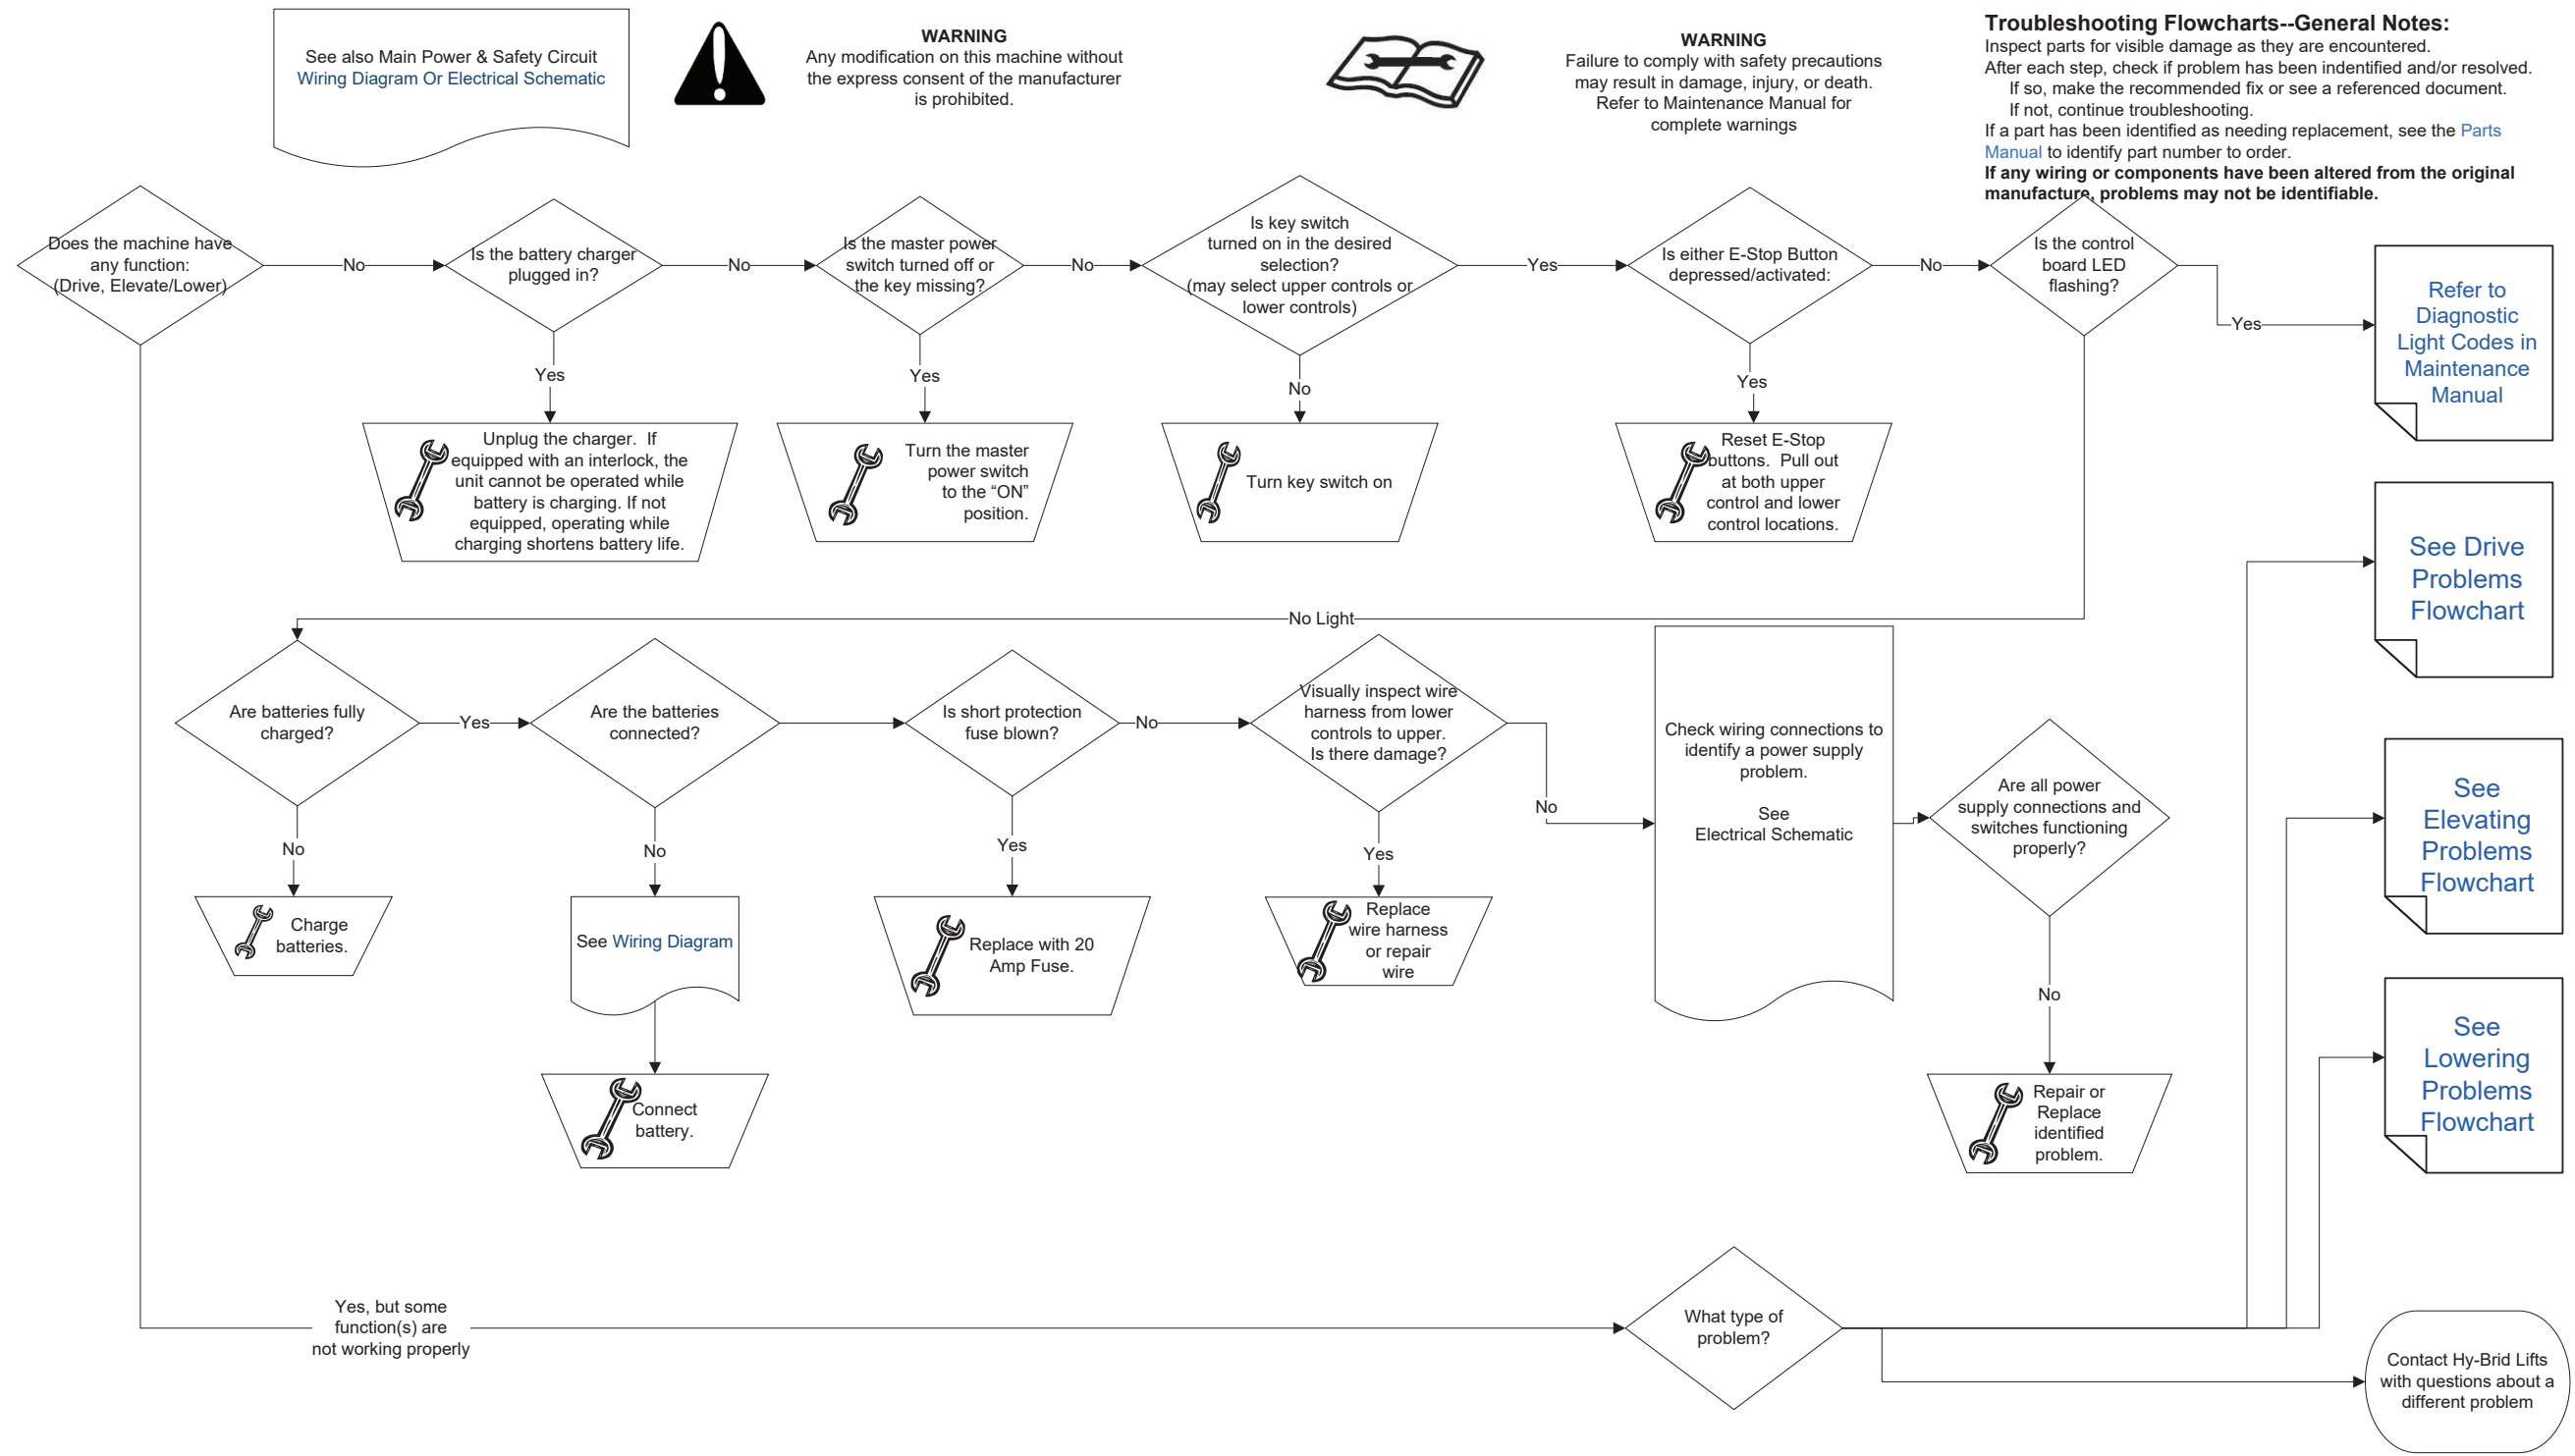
See also Main Power & Safety Circuit Wiring Diagram Or Electrical Schematic

WARNING
Any modification on this machine without the express consent of the manufacturer is prohibited.

WARNING
Failure to comply with safety precautions may result in damage, injury, or death. Refer to Maintenance Manual for complete warnings

Troubleshooting Flowcharts--General Notes:
Inspect parts for visible damage as they are encountered.
After each step, check if problem has been indentified and/or resolved.
If so, make the recommended fix or see a referenced document.
If not, continue troubleshooting.
If a part has been identified as needing replacement, see the Parts Manual to identify part number to order.
If any wiring or components have been altered from the original manufacture, problems may not be identifiable.

Does the machine have any function: (Drive, Elevate/Lower)

No

Is the battery charger plugged in?

No

Is the master power switch turned off or the key missing?

No

Is key switch turned on in the desired selection? (may select upper controls or lower controls)

Yes

Is either E-Stop Button depressed/activated:

No

Is the control board LED flashing?

Yes

Refer to Diagnostic Light Codes in Maintenance Manual

Yes

Unplug the charger. If equipped with an interlock, the unit cannot be operated while battery is charging. If not equipped, operating while charging shortens battery life.

Yes

Turn the master power switch to the “ON” position.

No

Turn key switch on

Yes

Reset E-Stop buttons. Pull out at both upper control and lower control locations.

See Drive Problems Flowchart

No Light

Are batteries fully charged?

Yes

Are the batteries connected?

Is short protection fuse blown?

No

Visually inspect wire harness from lower controls to upper. Is there damage?

No

Check wiring connections to identify a power supply problem.

See
Electrical Schematic

Are all power supply connections and switches functioning properly?

See Elevating Problems Flowchart

No

Charge batteries.

No

See Wiring Diagram

Yes

Replace with 20 Amp Fuse.

Yes

Replace wire harness or repair wire

No

Repair or Replace identified problem.

See Lowering Problems Flowchart

Connect battery.

Yes, but some function(s) are not working properly

What type of problem?

Contact Hy-Brid Lifts with questions about a different problem